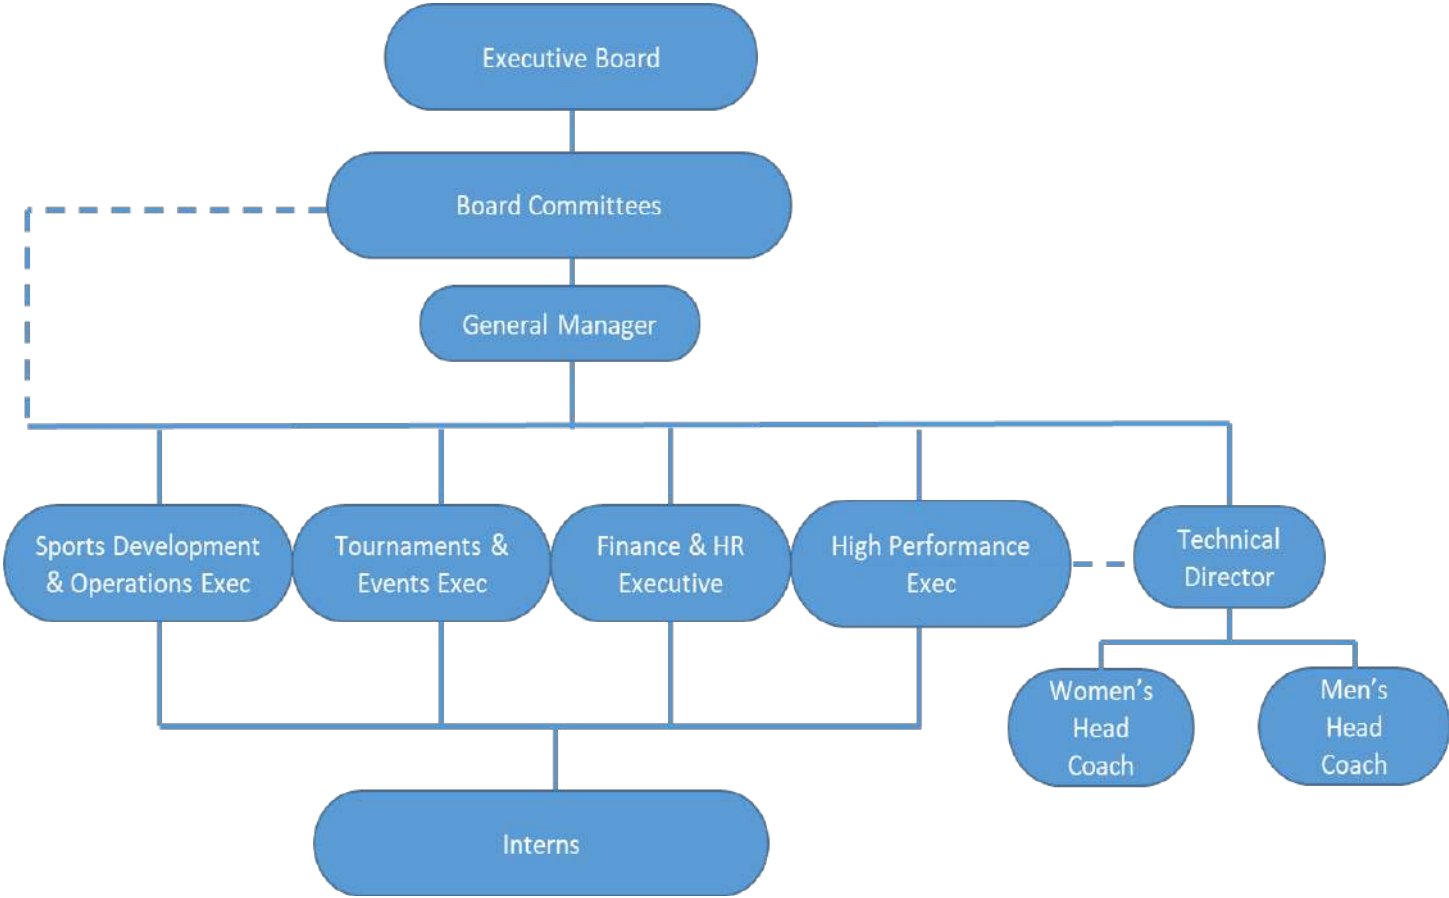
Executive Board

Board Committees

General Manager

Sports Development & Operations Exec

Tournaments & Events Exec

Finance & HR Executive

High Performance Exec

Technical Director

Women's Head Coach

Men's Head Coach

Interns